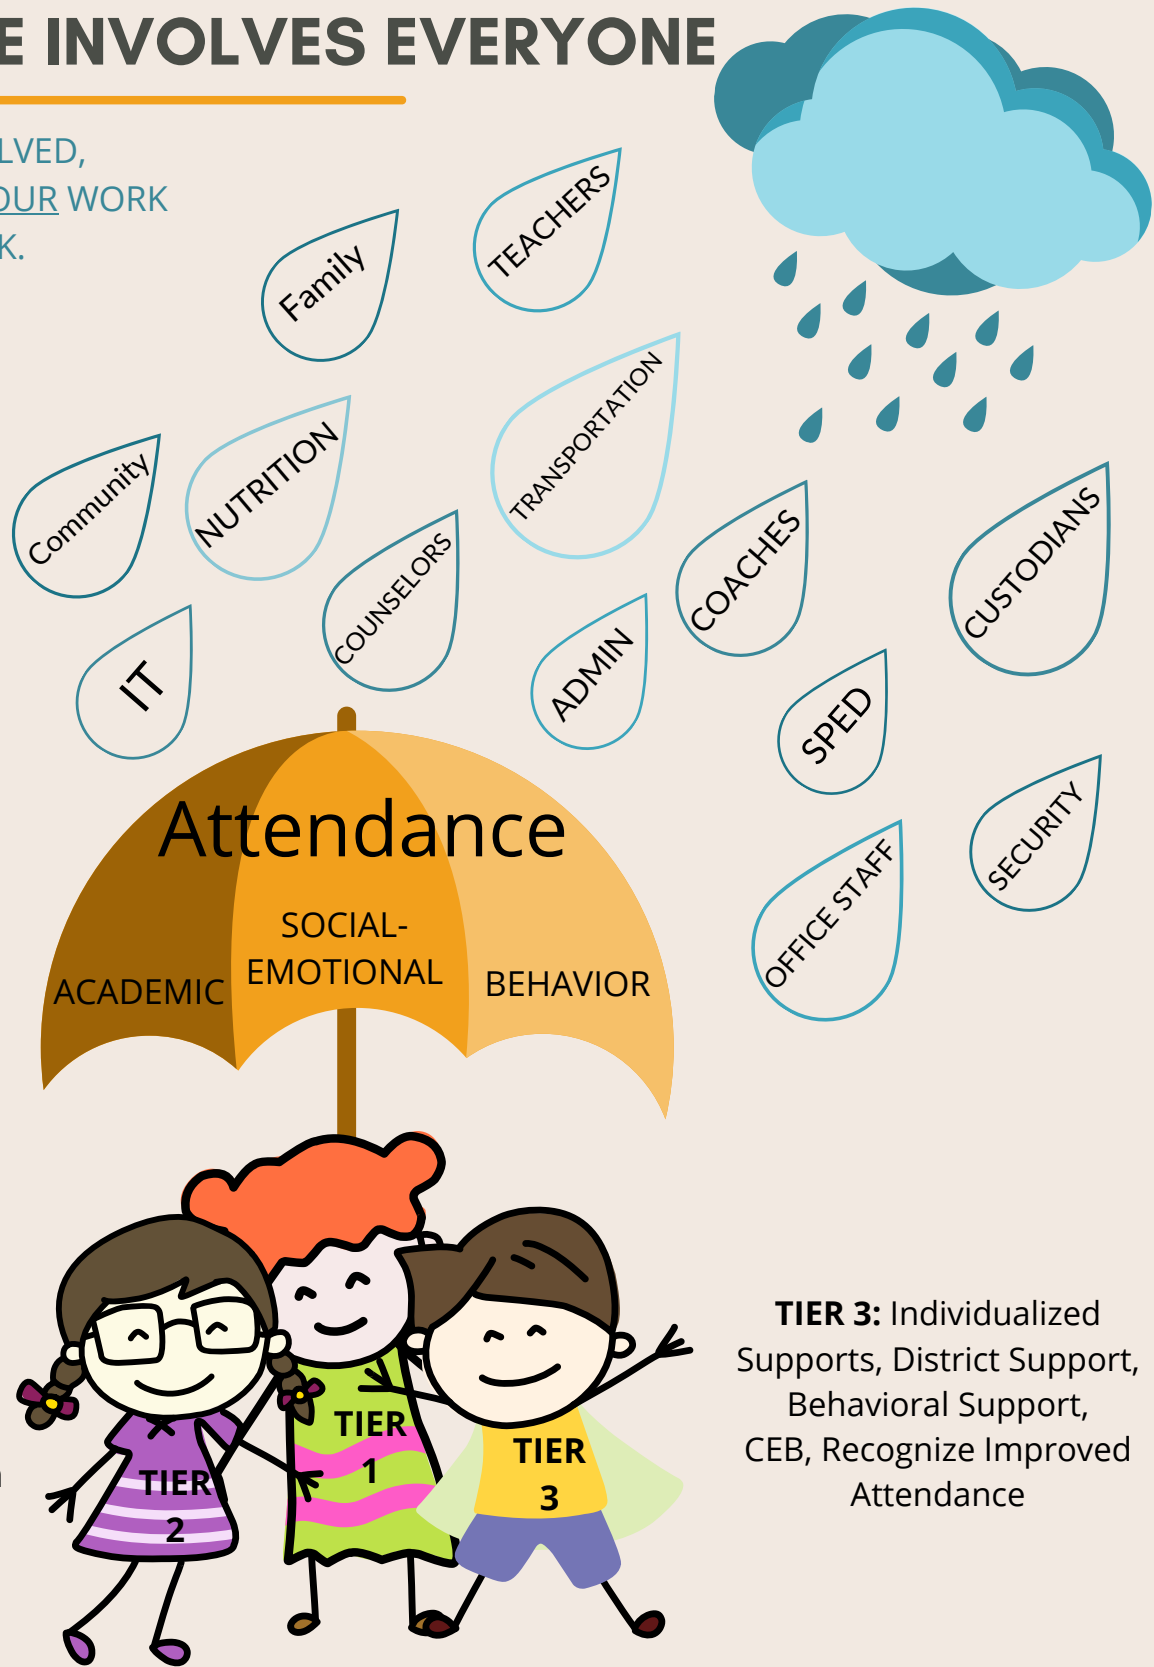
E INVOLVES EVERYONE

LVED,
OUR WORK
K.

Family

TEACHERS

Community

NUTRITION

TRANSPORTATION

COUNSELORS

COACHES

CUSTODIANS

IT

ADMIN

SPED

SECURITY

OFFICE STAFF

Attendance

ACADEMIC

SOCIAL-EMOTIONAL

BEHAVIOR

TIER 2

TIER 1

TIER 3

**TIER 3:** Individualized Supports, District Support, Behavioral Support, CEB, Recognize Improved Attendance